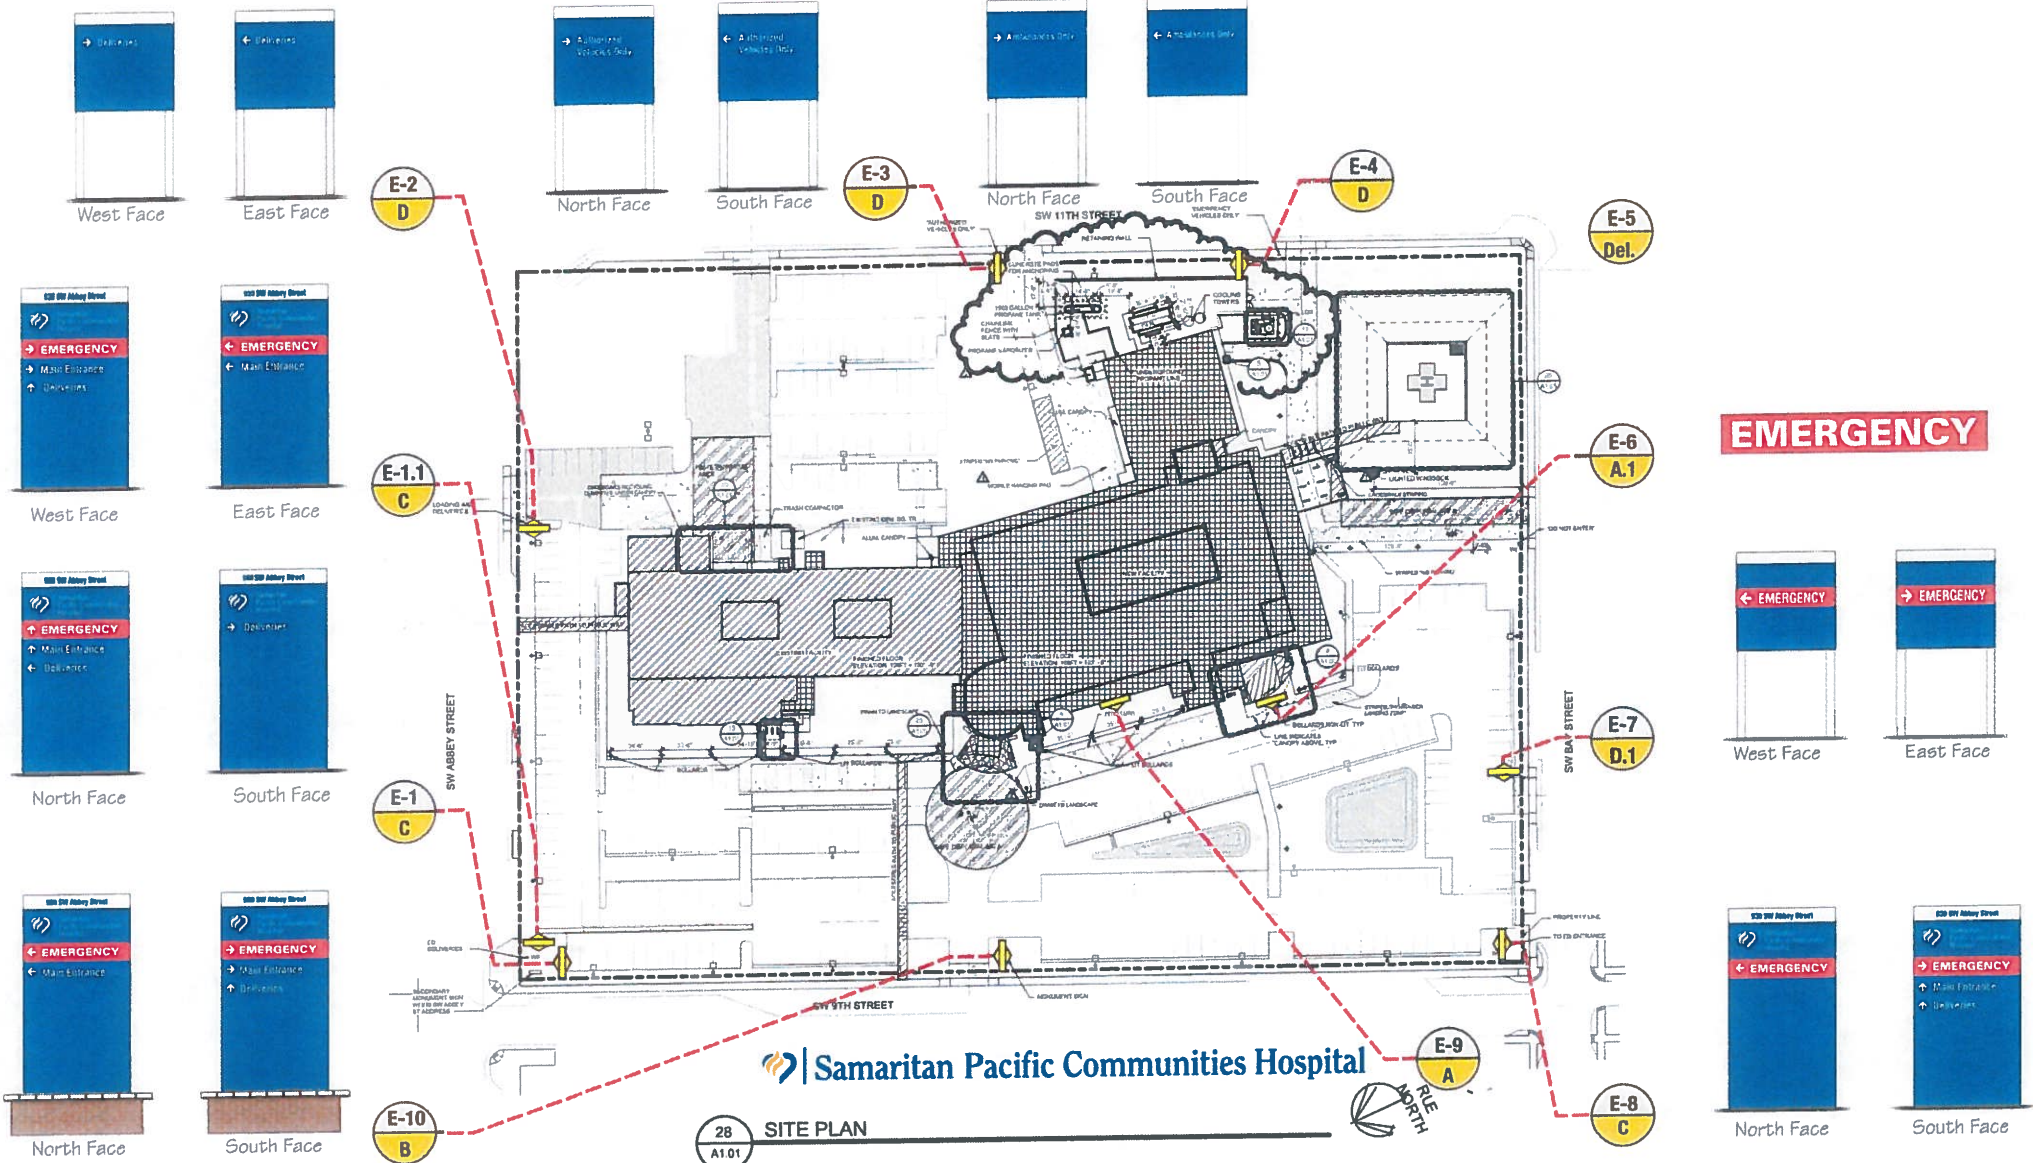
Deliveries
Deliveries
West Face
East Face

Authorized Vehicles Only
Authorized Vehicles Only
North Face
South Face

Ambulances Only
Ambulances Only
North Face
South Face

E-2
D

E-3
D

E-4
D

E-5
Del.

SW 11TH STREET

EMERGENCY
Main Entrance
Deliveries
West Face

EMERGENCY
Main Entrance
East Face

E-1.1
C

E-6
A.1

EMERGENCY

EMERGENCY
Main Entrance
Deliveries
North Face

Deliveries
South Face

EMERGENCY
EMERGENCY
West Face
East Face

SW ABBEY STREET

E-1
C

E-7
D.1

SW 9TH STREET

EMERGENCY
Main Entrance
North Face

EMERGENCY
Main Entrance
Deliveries
South Face

EMERGENCY
North Face

EMERGENCY
Main Entrance
Deliveries
South Face

Samaritan Pacific Communities Hospital

E-9
A

E-10
B

28
A1.01
SITE PLAN

TRUE NORTH

E-8
C